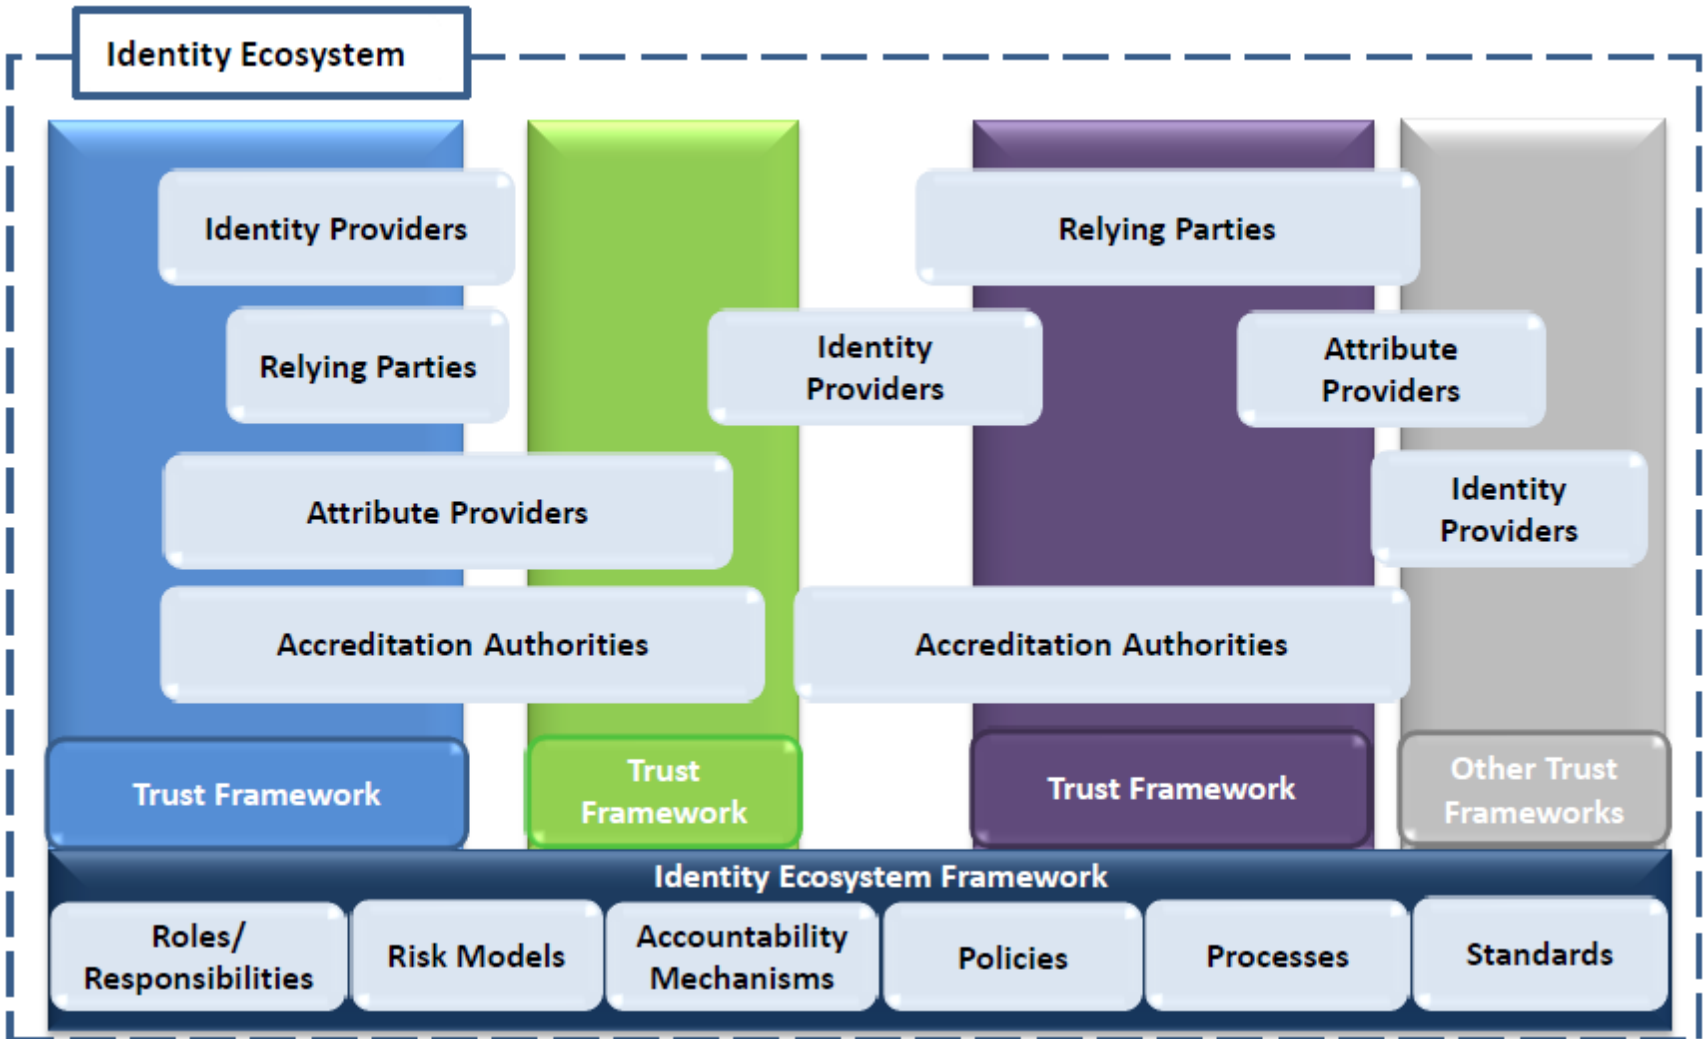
Identity Ecosystem

Identity Providers

Relying Parties

Attribute Providers

Accreditation Authorities

Relying Parties

Identity Providers

Attribute Providers

Identity Providers

Accreditation Authorities

Trust Framework

Trust Framework

Trust Framework

Other Trust Frameworks

Identity Ecosystem Framework

Roles/ Responsibilities

Risk Models

Accountability Mechanisms

Policies

Processes

Standards